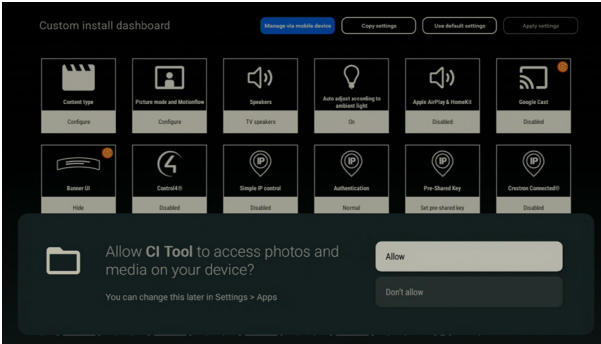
Custom install dashboard

Manage via mobile device
Copy settings
Use default settings
Apply settings

Content type
Configure

Picture mode and Motionflow
Configure

Speakers
TV speakers

Auto adjust according to ambient light
On

Apple AirPlay & HomeKit
Disabled

Google Cast
Disabled

Banner UI
Hide

Control4®
Disabled

Simple IP control
Disabled

Authentication
Normal

Pre-Shared Key
Set pre-shared key

Crestron Connected®
Disabled

Allow **CI Tool** to access photos and media on your device?

You can change this later in Settings > Apps

Allow

Don't allow